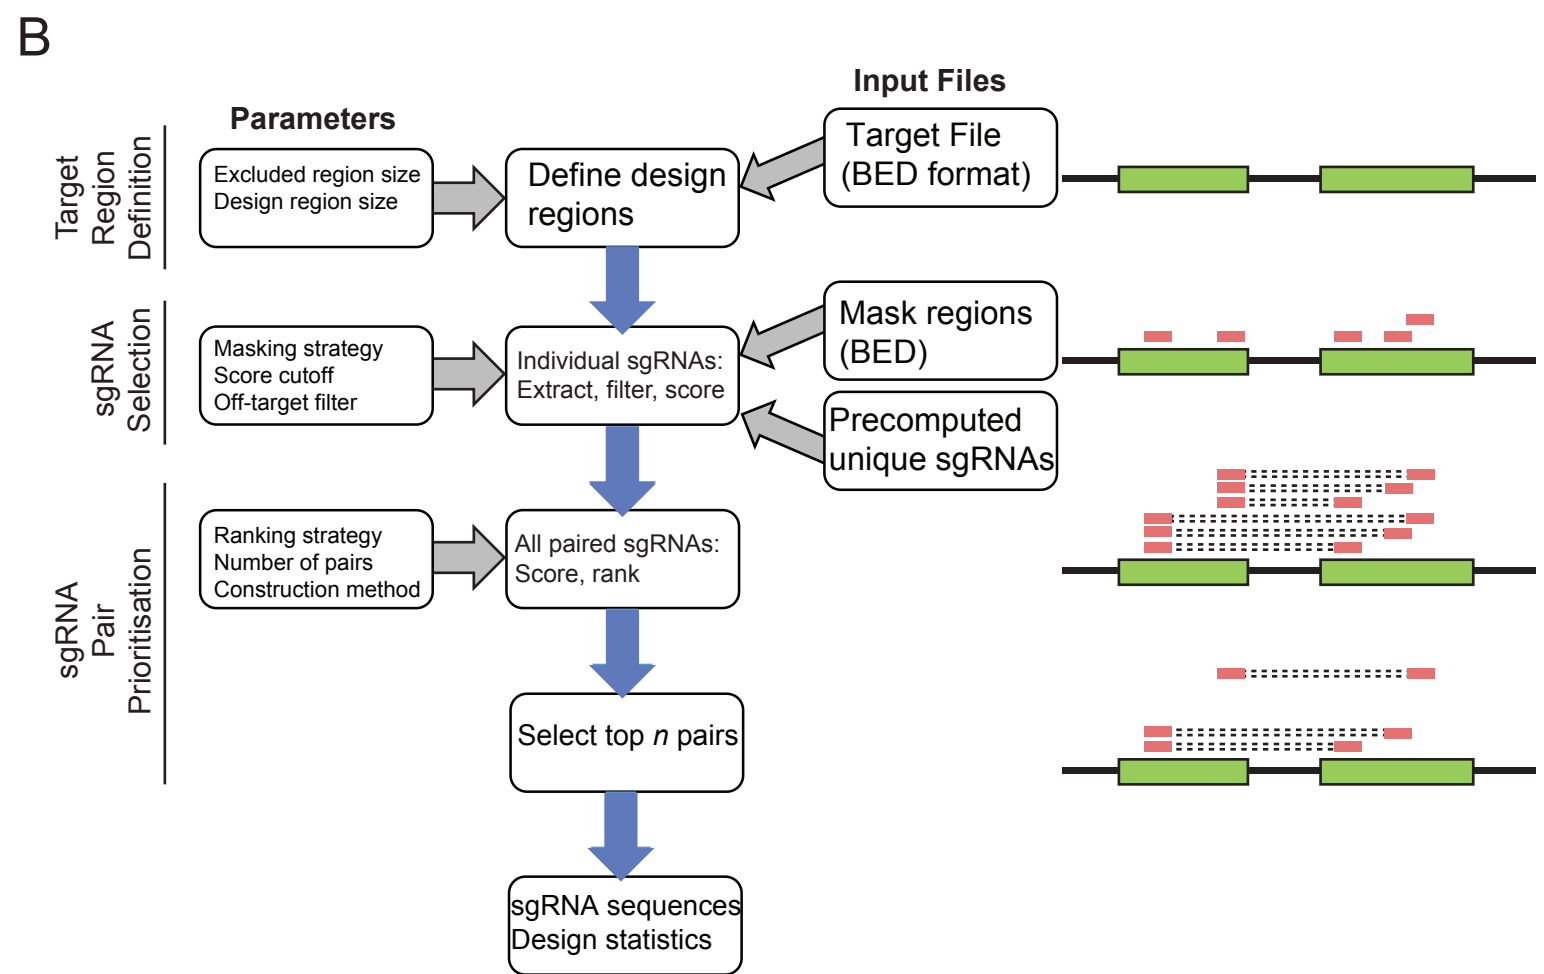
B

Input Files

Parameters

Target Region Definition

Excluded region size
Design region size

Define design regions

Target File (BED format)

sgRNA Selection

Masking strategy
Score cutoff
Off-target filter

Individual sgRNAs: Extract, filter, score

Mask regions (BED)

Precomputed unique sgRNAs

sgRNA Pair Prioritisation

Ranking strategy
Number of pairs
Construction method

All paired sgRNAs: Score, rank

Select top $n$ pairs

sgRNA sequences
Design statistics